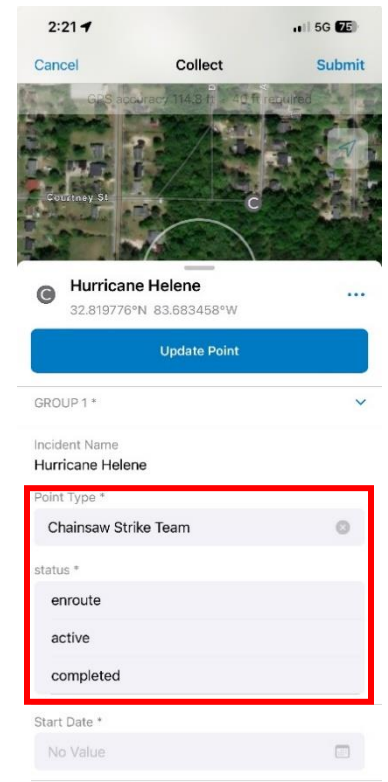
2:21
5G 75
Cancel
Collect
Submit
GPS accuracy 114.8 ft
0 ft required
Courtney St
C
C
Hurricane Helene
32.819776°N 83.683458°W
...
Update Point
GROUP 1 *
Incident Name
Hurricane Helene
Point Type *
Chainsaw Strike Team
status *
enroute
active
completed
Start Date *
No Value